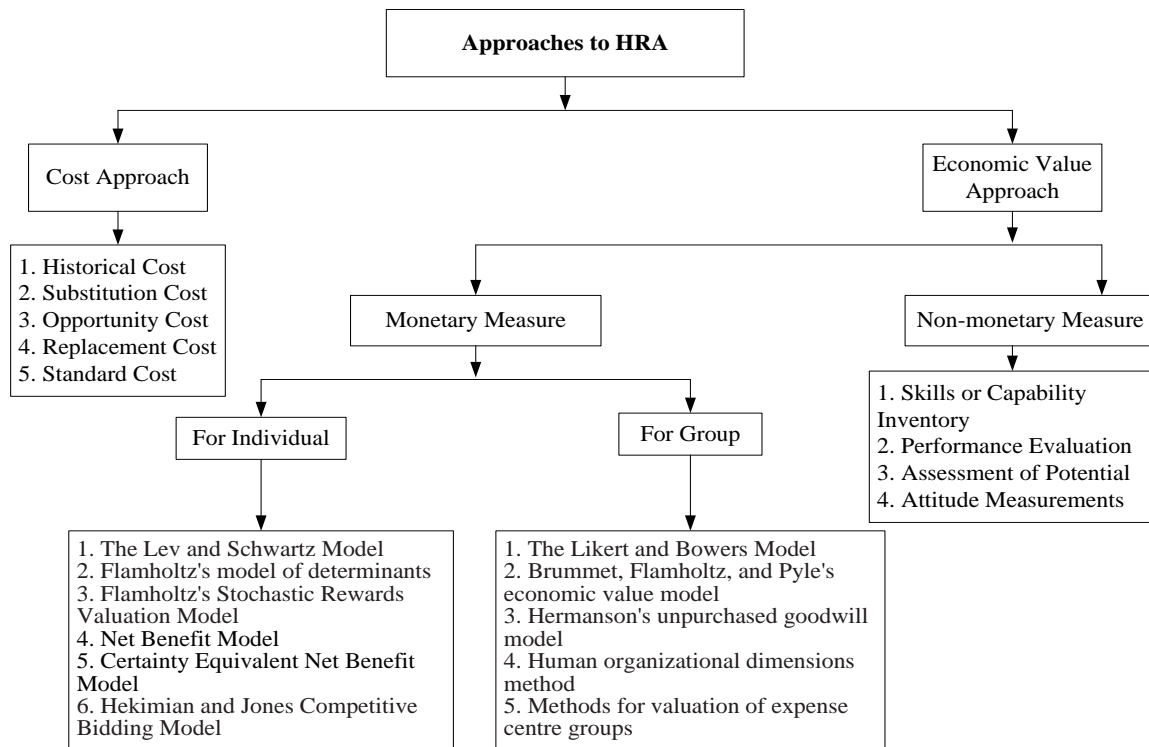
Approaches to HRA

Cost Approach

1. Historical Cost
2. Substitution Cost
3. Opportunity Cost
4. Replacement Cost
5. Standard Cost

Economic Value Approach

Monetary Measure

For Individual

1. The Lev and Schwartz Model
2. Flamholtz's model of determinants
3. Flamholtz's Stochastic Rewards Valuation Model
4. Net Benefit Model
5. Certainty Equivalent Net Benefit Model
6. Hekimian and Jones Competitive Bidding Model

For Group

1. The Likert and Bowers Model
2. Brummet, Flamholtz, and Pyle's economic value model
3. Hermanson's unpurchased goodwill model
4. Human organizational dimensions method
5. Methods for valuation of expense centre groups

Non-monetary Measure

1. Skills or Capability Inventory
2. Performance Evaluation
3. Assessment of Potential
4. Attitude Measurements